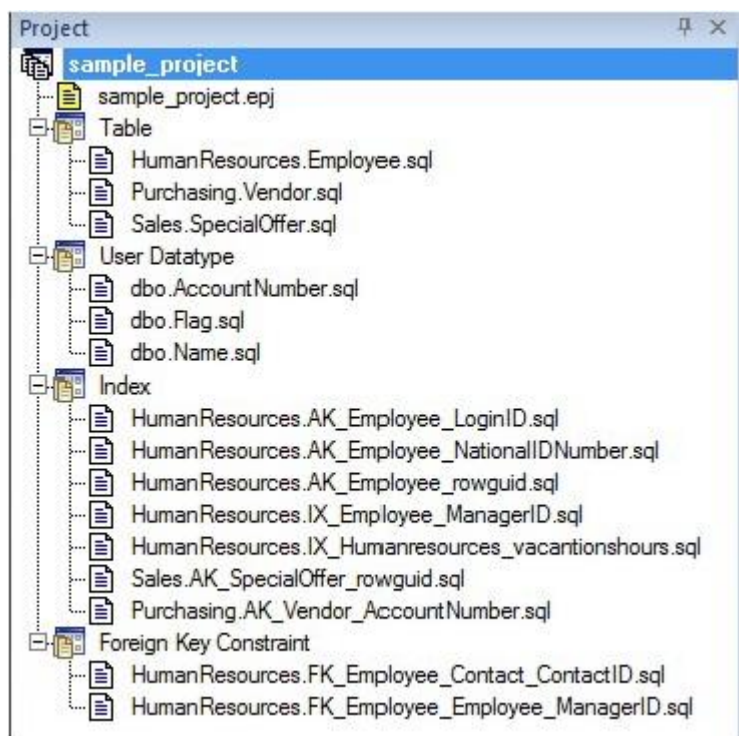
Project

sample_project
sample_project.epj
Table
HumanResources.Employee.sql
Purchasing.Vendor.sql
Sales.SpecialOffer.sql
User Datatype
dbo.AccountNumber.sql
dbo.Flag.sql
dbo.Name.sql
Index
HumanResources.AK_Employee_LoginID.sql
HumanResources.AK_Employee_NationalIDNumber.sql
HumanResources.AK_Employee_rowguid.sql
HumanResources.IX_Employee_ManagerID.sql
HumanResources.IX_Humanresources_vacantionshours.sql
Sales.AK_SpecialOffer_rowguid.sql
Purchasing.AK_Vendor_AccountNumber.sql
Foreign Key Constraint
HumanResources.FK_Employee_Contact_ContactID.sql
HumanResources.FK_Employee_Employee_ManagerID.sql